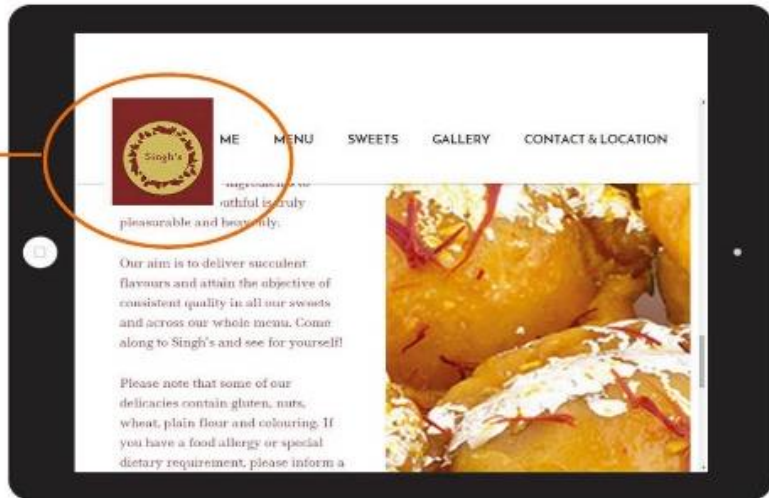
Singh's

ME MENU SWEETS GALLERY CONTACT & LOCATION

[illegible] ingredients to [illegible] outhful is truly pleasurable and heavenly.

Our aim is to deliver succulent flavours and attain the objective of consistent quality in all our sweets and across our whole menu. Come along to Singh's and see for yourself!

Please note that some of our delicacies contain gluten, nuts, wheat, plain flour and colouring. If you have a food allergy or special dietary requirement, please inform a